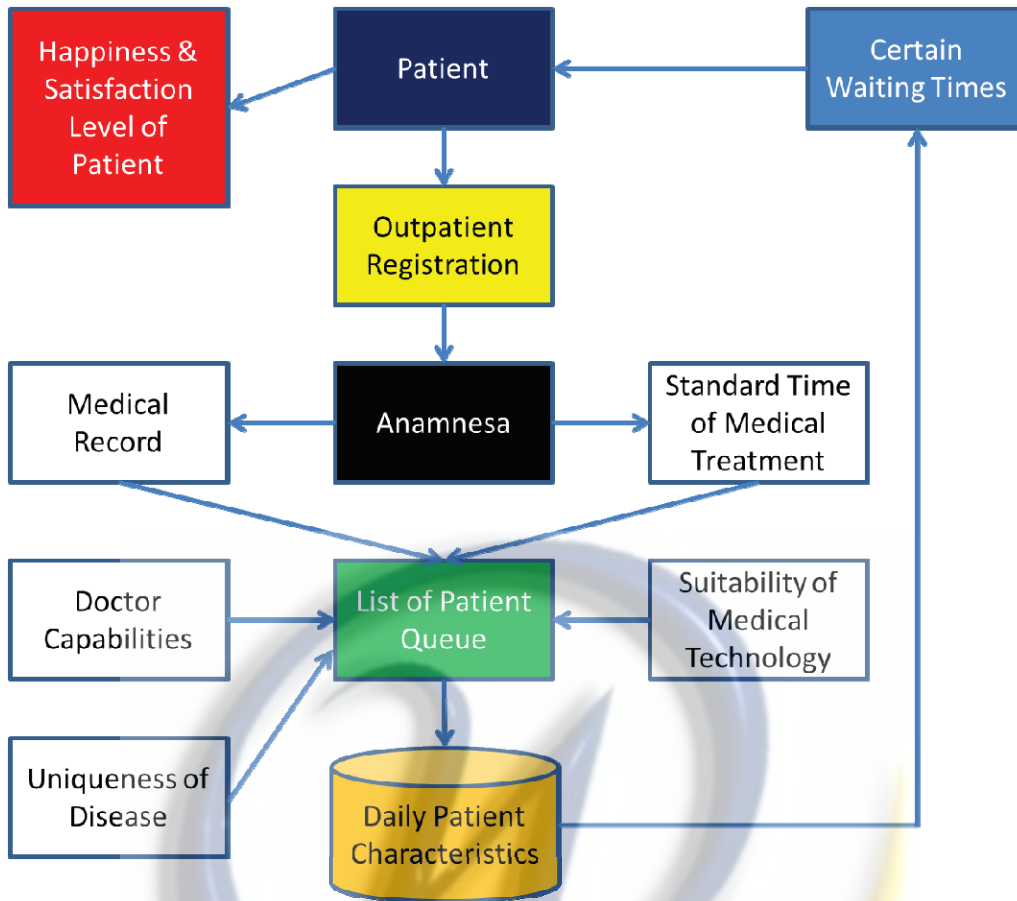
Happiness & Satisfaction Level of Patient

Patient

Certain Waiting Times

Outpatient Registration

Medical Record

Anamnesa

Standard Time of Medical Treatment

Doctor Capabilities

List of Patient Queue

Suitability of Medical Technology

Uniqueness of Disease

Daily Patient Characteristics